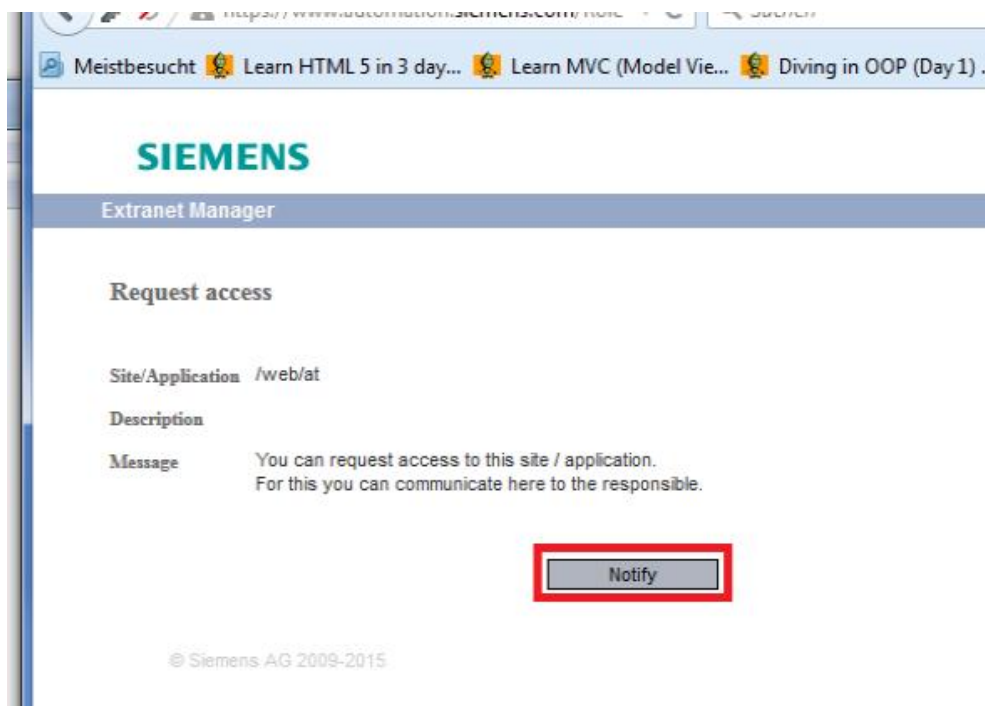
https://www.automation.siemens.com/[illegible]

Suchen

Meistbesucht Learn HTML 5 in 3 day... Learn MVC (Model Vie... Diving in OOP (Day 1) .

SIEMENS

Extranet Manager

Request access

Site/Application /web/at

Description

Message You can request access to this site / application. For this you can communicate here to the responsible.

Notify

© Siemens AG 2009-2015